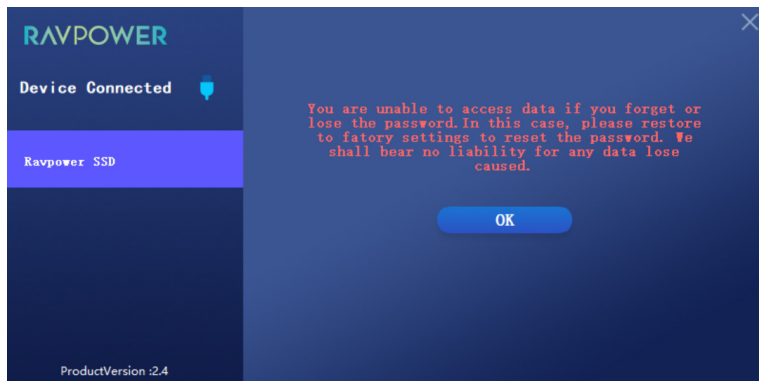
RAVPOWER

Device Connected

Ravpower SSD

ProductVersion :2.4

You are unable to access data if you forget or lose the password.In this case, please restore to fatory settings to reset the password. We shall bear no liability for any data lose caused.

OK